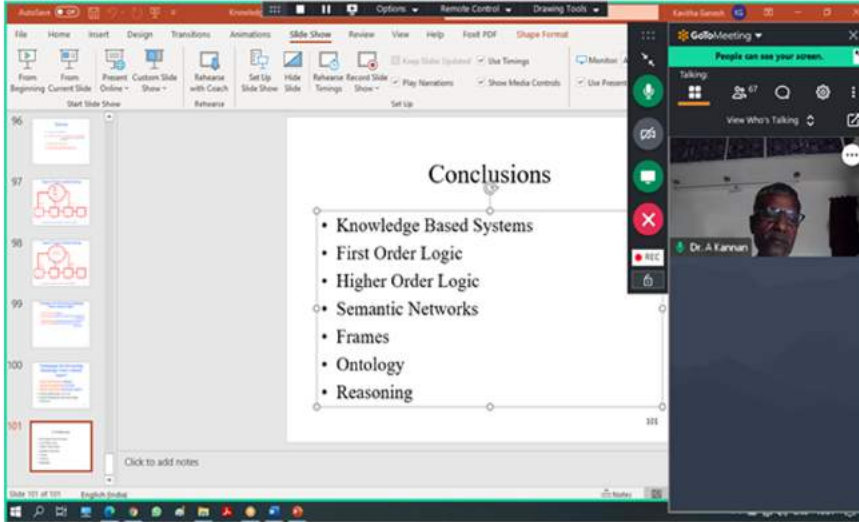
AutoSave Off Knowle Options Remote Control Drawing Tools Kavitha Ganesh KG

File Home Insert Design Transitions Animations Slide Show Review View Help Foxit PDF Shape Format

From Beginning From Current Slide Present Online Custom Slide Show Rehearse with Coach Set Up Slide Show Hide Slide Rehearse Timings Record Slide Show Keep Slides Updated Play Narrations Use Timings Show Media Controls Monitor Use Presenter

Start Slide Show Rehearse Set Up

96 97 98 99 100 101

Conclusions

• Knowledge Based Systems
• First Order Logic
• Higher Order Logic
• Semantic Networks
• Frames
• Ontology
• Reasoning

101

Click to add notes

Slide 101 of 101 English (India) Notes

GoToMeeting

People can see your screen.

Talking:

67

View Who's Talking

REC

Dr. A Kannan